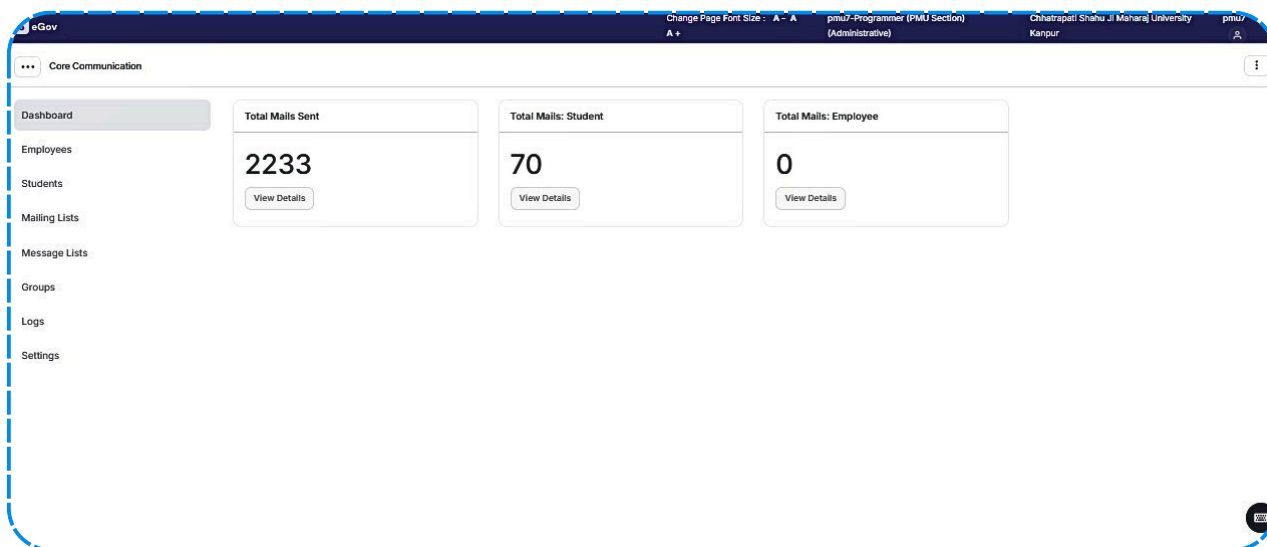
eGov

Change Page Font Size : A - A A +

pmu7-Programmer (PMU Section) (Administrative)

Chhatrapati Shahu Ji Maharaj University Kanpur

pmu7

Core Communication

Dashboard

Employees

Students

Mailing Lists

Message Lists

Groups

Logs

Settings

Total Mails Sent

2233

View Details

Total Mails: Student

70

View Details

Total Mails: Employee

0

View Details